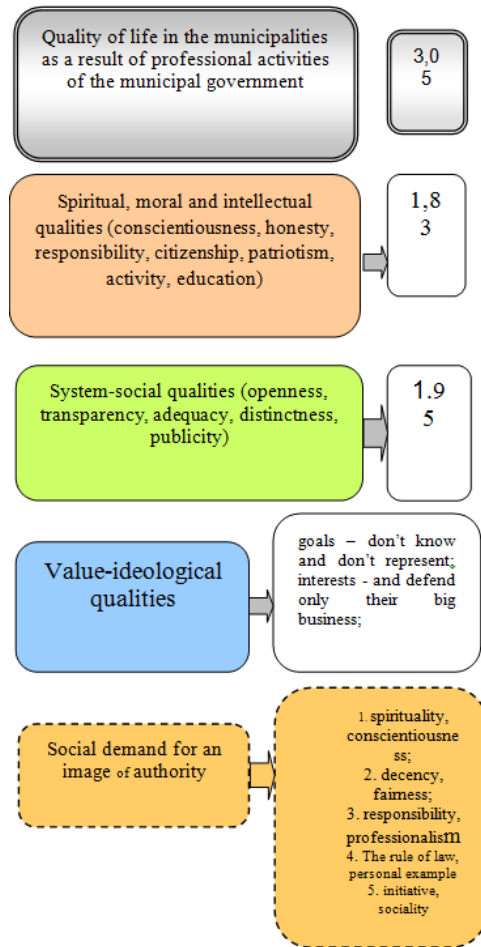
Quality of life in the municipalities as a result of professional activities of the municipal government

3,05

Spiritual, moral and intellectual qualities (conscientiousness, honesty, responsibility, citizenship, patriotism, activity, education)

1,83

System-social qualities (openness, transparency, adequacy, distinctness, publicity)

1.95

Value-ideological qualities

goals – don't know and don't represent; interests - and defend only their big business;

Social demand for an image of authority

1. spirituality, conscientiousness;
2. decency, fairness;
3. responsibility, professionalism
4. The rule of law, personal example
5. initiative, sociality